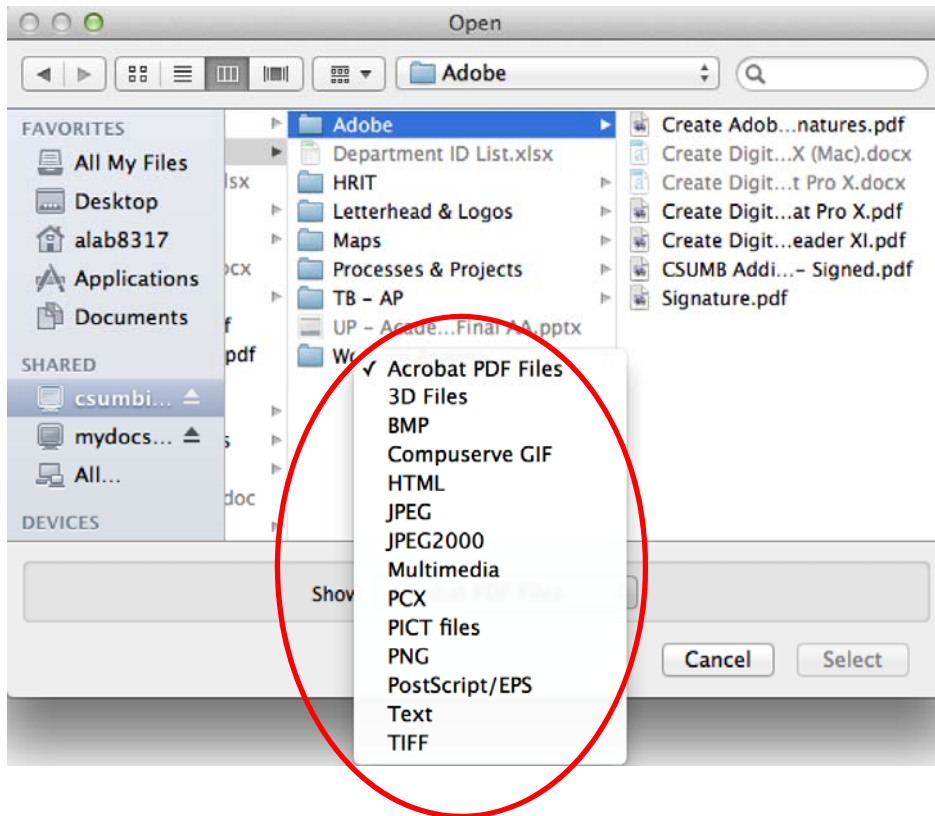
Open

Adobe

FAVORITES
All My Files
Desktop
alab8317
Applications
Documents
SHARED
csumbi...
mydocs...
All...
DEVICES

lsx
ocx
f
pdf
s
doc

Adobe
Department ID List.xlsx
HRIT
Letterhead & Logos
Maps
Processes & Projects
TB - AP
UP - Acade...Final AA.pptx
Wo

Create Adob...natures.pdf
Create Digit...X (Mac).docx
Create Digit...t Pro X.docx
Create Digit...at Pro X.pdf
Create Digit...eader XI.pdf
CSUMB Addi...- Signed.pdf
Signature.pdf

✓ Acrobat PDF Files
3D Files
BMP
Compuserve GIF
HTML
JPEG
JPEG2000
Multimedia
PCX
PICT files
PNG
PostScript/EPS
Text
TIFF

Show

Cancel
Select